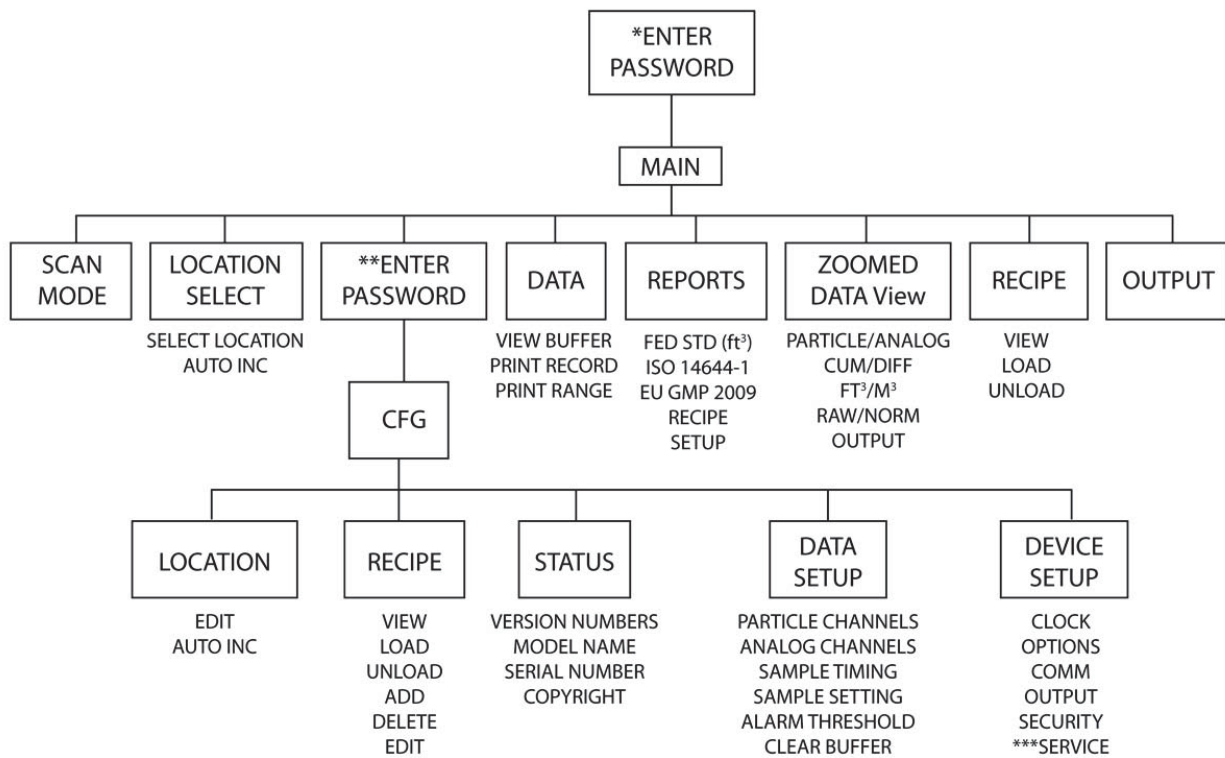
*ENTER PASSWORD

MAIN

SCAN MODE

LOCATION SELECT

SELECT LOCATION
AUTO INC

**ENTER PASSWORD

DATA

VIEW BUFFER
PRINT RECORD
PRINT RANGE

REPORTS

FED STD (ft$^3$)
ISO 14644-1
EU GMP 2009
RECIPE
SETUP

ZOOMED DATA View

PARTICLE/ANALOG
CUM/DIFF
FT$^3$/M$^3$
RAW/NORM
OUTPUT

RECIPE

VIEW
LOAD
UNLOAD

OUTPUT

CFG

LOCATION

EDIT
AUTO INC

RECIPE

VIEW
LOAD
UNLOAD
ADD
DELETE
EDIT

STATUS

VERSION NUMBERS
MODEL NAME
SERIAL NUMBER
COPYRIGHT

DATA SETUP

PARTICLE CHANNELS
ANALOG CHANNELS
SAMPLE TIMING
SAMPLE SETTING
ALARM THRESHOLD
CLEAR BUFFER

DEVICE SETUP

CLOCK
OPTIONS
COMM
OUTPUT
SECURITY
***SERVICE